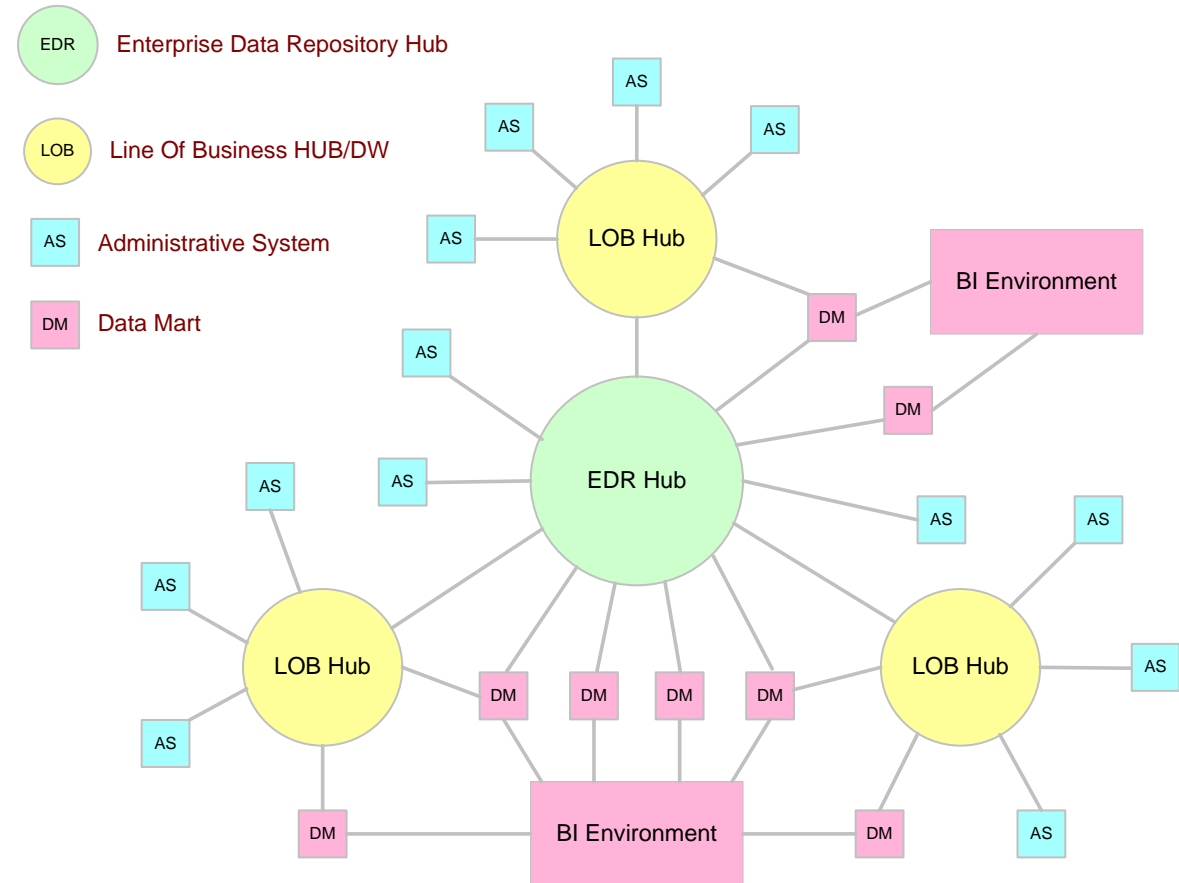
EDR Enterprise Data Repository Hub

LOB Line Of Business HUB/DW

AS Administrative System

DM Data Mart

AS

AS

AS

AS

LOB Hub

BI Environment

DM

AS

DM

AS

EDR Hub

AS

AS

AS

AS

AS

LOB Hub

LOB Hub

AS

AS

DM

DM

DM

DM

AS

DM

BI Environment

DM

AS